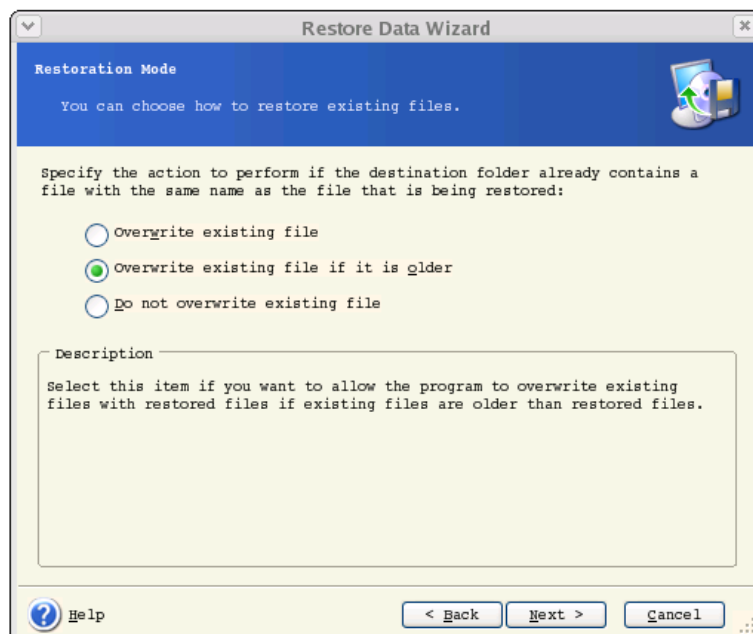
Restore Data Wizard

Restoration Mode

You can choose how to restore existing files.

Specify the action to perform if the destination folder already contains a file with the same name as the file that is being restored:

Overwrite existing file

Overwrite existing file if it is older

Do not overwrite existing file

Description

Select this item if you want to allow the program to overwrite existing files with restored files if existing files are older than restored files.

Help

< Back

Next >

Cancel